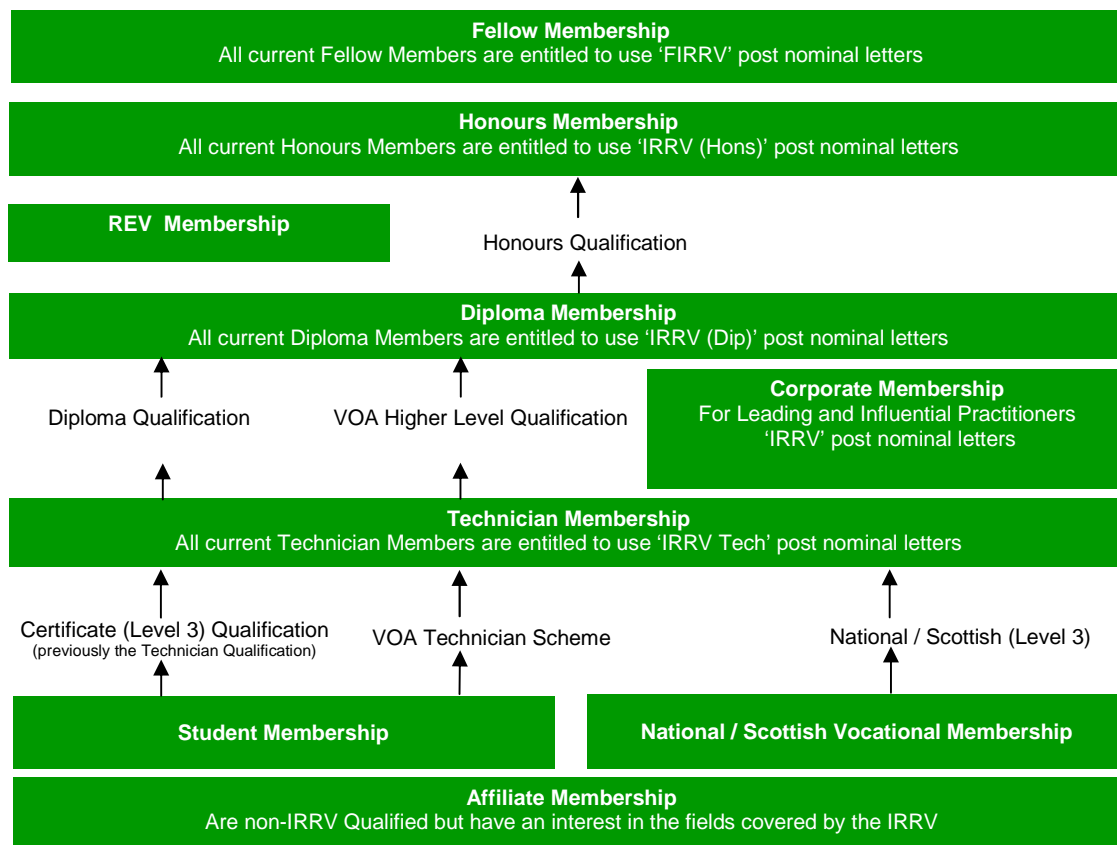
Fellow Membership
All current Fellow Members are entitled to use ‘FIRRV’ post nominal letters

Honours Membership
All current Honours Members are entitled to use ‘IRRV (Hons)’ post nominal letters

REV Membership

Honours Qualification

Diploma Membership
All current Diploma Members are entitled to use ‘IRRV (Dip)’ post nominal letters

Diploma Qualification

VOA Higher Level Qualification

Corporate Membership
For Leading and Influential Practitioners
‘IRRV’ post nominal letters

Technician Membership
All current Technician Members are entitled to use ‘IRRV Tech’ post nominal letters

Certificate (Level 3) Qualification
(previously the Technician Qualification)

VOA Technician Scheme

National / Scottish (Level 3)

Student Membership

National / Scottish Vocational Membership

Affiliate Membership
Are non-IRRV Qualified but have an interest in the fields covered by the IRRV